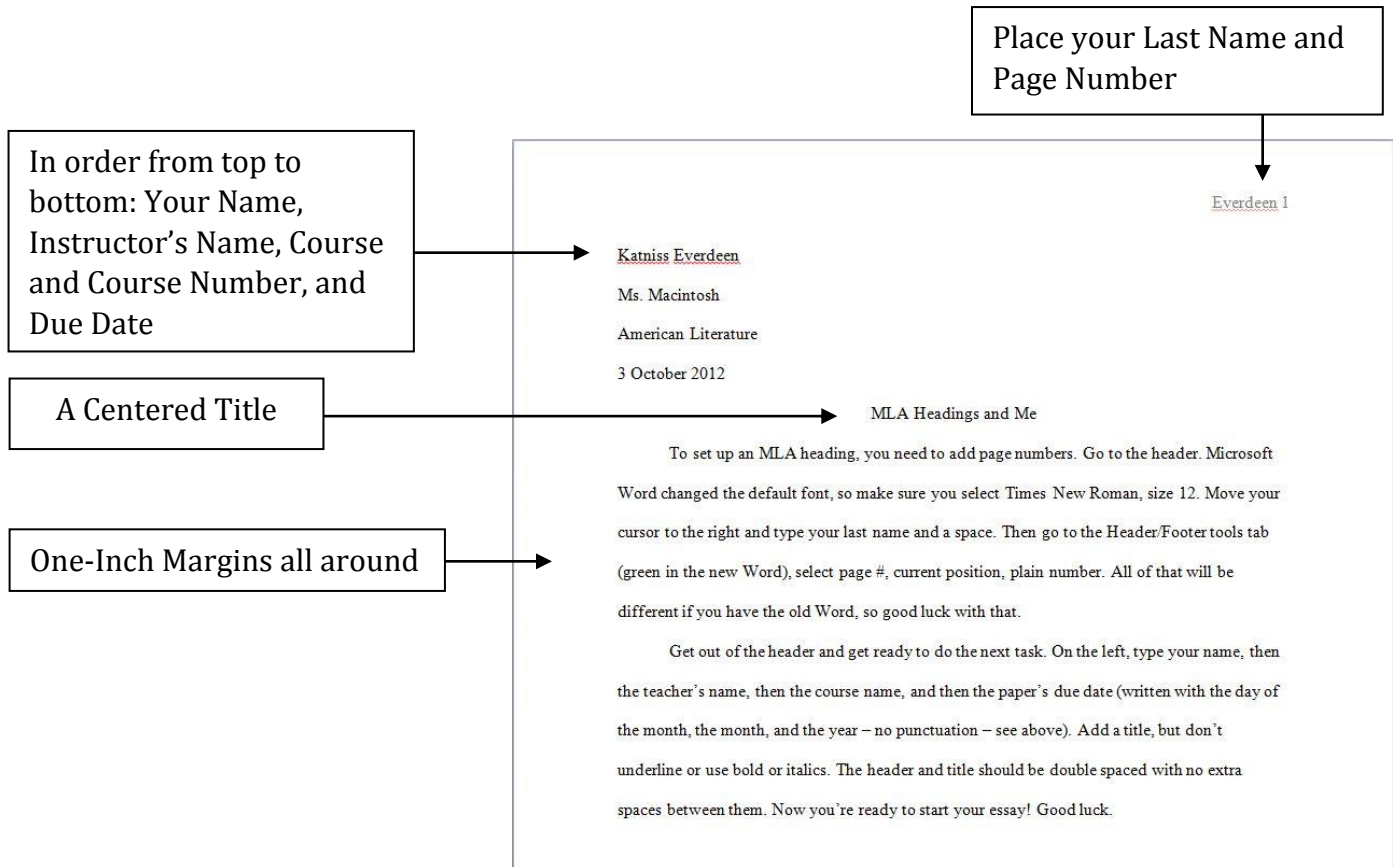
Place your Last Name and Page Number

In order from top to bottom: Your Name, Instructor's Name, Course and Course Number, and Due Date

Everdeen 1

Katniss Everdeen

Ms. Macintosh

American Literature

3 October 2012

A Centered Title

MLA Headings and Me

One-Inch Margins all around

To set up an MLA heading, you need to add page numbers. Go to the header. Microsoft Word changed the default font, so make sure you select Times New Roman, size 12. Move your cursor to the right and type your last name and a space. Then go to the Header/Footer tools tab (green in the new Word), select page #, current position, plain number. All of that will be different if you have the old Word, so good luck with that.

Get out of the header and get ready to do the next task. On the left, type your name, then the teacher's name, then the course name, and then the paper's due date (written with the day of the month, the month, and the year – no punctuation – see above). Add a title, but don't underline or use bold or italics. The header and title should be double spaced with no extra spaces between them. Now you're ready to start your essay! Good luck.